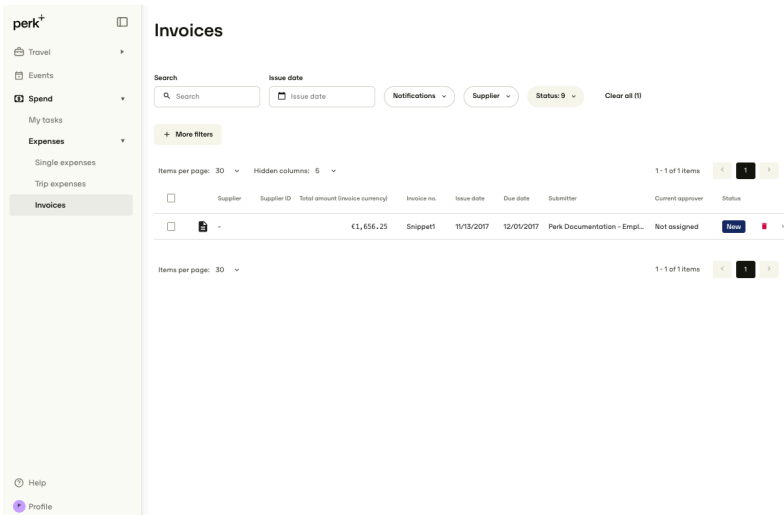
perk+

Travel
Events
Spend
My tasks
Expenses
Single expenses
Trip expenses
Invoices

Help
Profile

Invoices

Search
Search
Issue date
Issue date
Notifications
Supplier
Status: 9
Clear all (1)

+ More filters

Items per page: 30
Hidden columns: 5
1 - 1 of 1 items
1

| | | Supplier | Supplier ID | Total amount (invoice currency) | Invoice no. | Issue date | Due date | Submitter | Current approver | Status |
|---|---|---|---|---|---|---|---|---|---|---|
| | | - | | €1,656.25 | Snippet1 | 11/13/2017 | 12/01/2017 | Perk Documentation - Empl... | Not assigned | New |

Items per page: 30
1 - 1 of 1 items
1